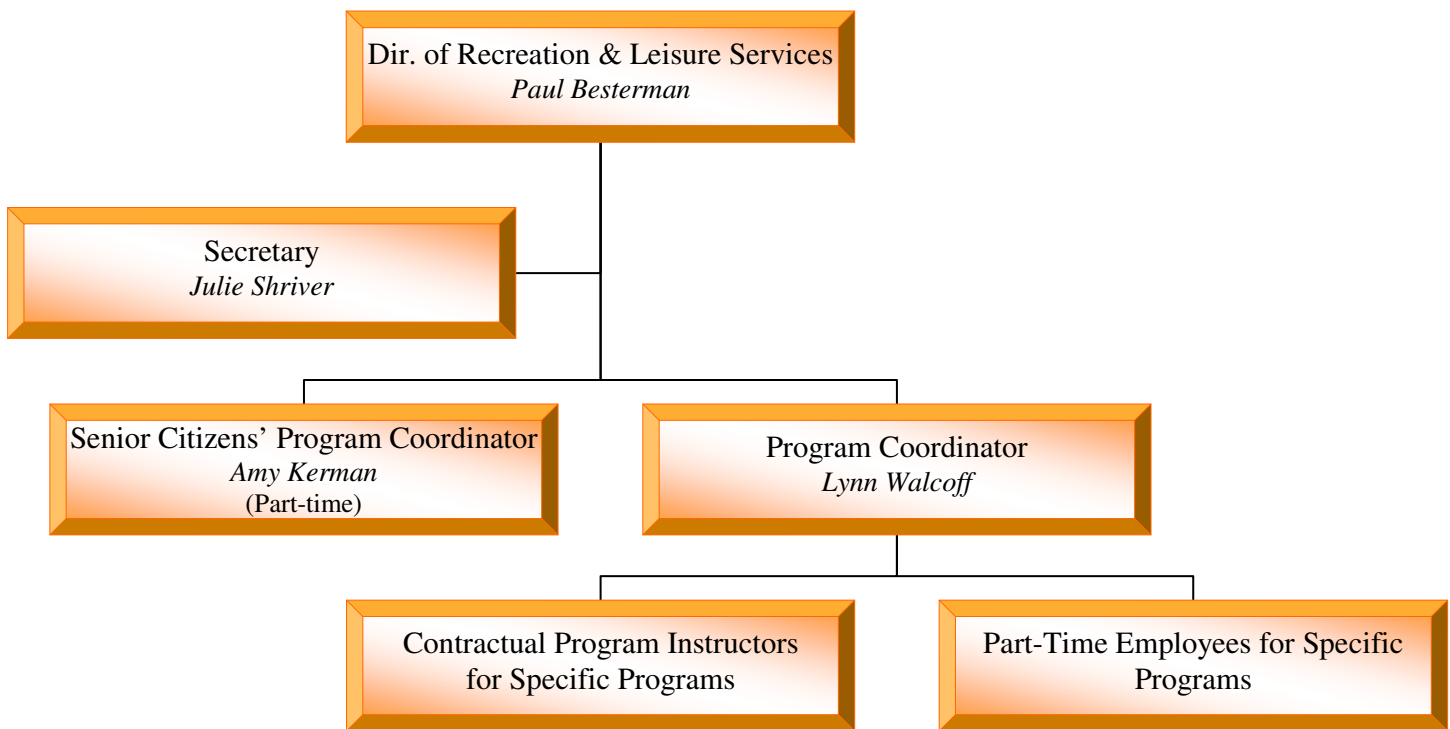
Dir. of Recreation & Leisure Services
*Paul Besterman*

Secretary
*Julie Shriver*

Senior Citizens' Program Coordinator
*Amy Kerman*
(Part-time)

Program Coordinator
*Lynn Walcoff*

Contractual Program Instructors for Specific Programs

Part-Time Employees for Specific Programs